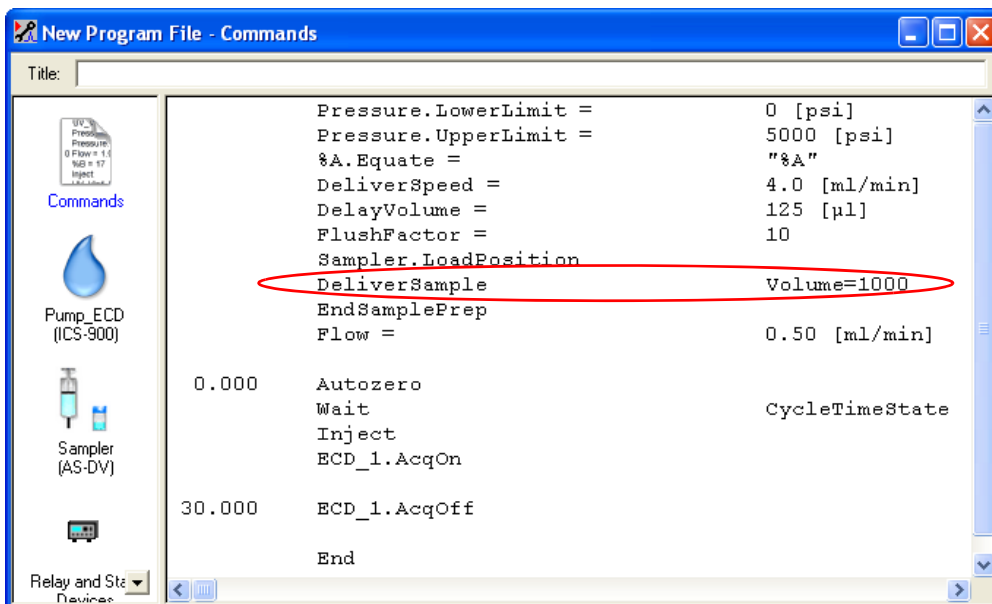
New Program File - Commands

Title:

Commands

Pump_ECD (ICS-900)

Sampler (AS-DV)

Relay and Sta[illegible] Devices

| | | |
|---|---|---|
| | Pressure.LowerLimit = | 0 [psi] |
| | Pressure.UpperLimit = | 5000 [psi] |
| | %A.Equate = | "%A" |
| | DeliverSpeed = | 4.0 [ml/min] |
| | DelayVolume = | 125 [µl] |
| | FlushFactor = | 10 |
| | Sampler.LoadPosition | |
| | DeliverSample | Volume=1000 |
| | EndSamplePrep | |
| | Flow = | 0.50 [ml/min] |
| 0.000 | Autozero | |
| | Wait | CycleTimeState |
| | Inject | |
| | ECD_1.AcqOn | |
| 30.000 | ECD_1.AcqOff | |
| | End | |